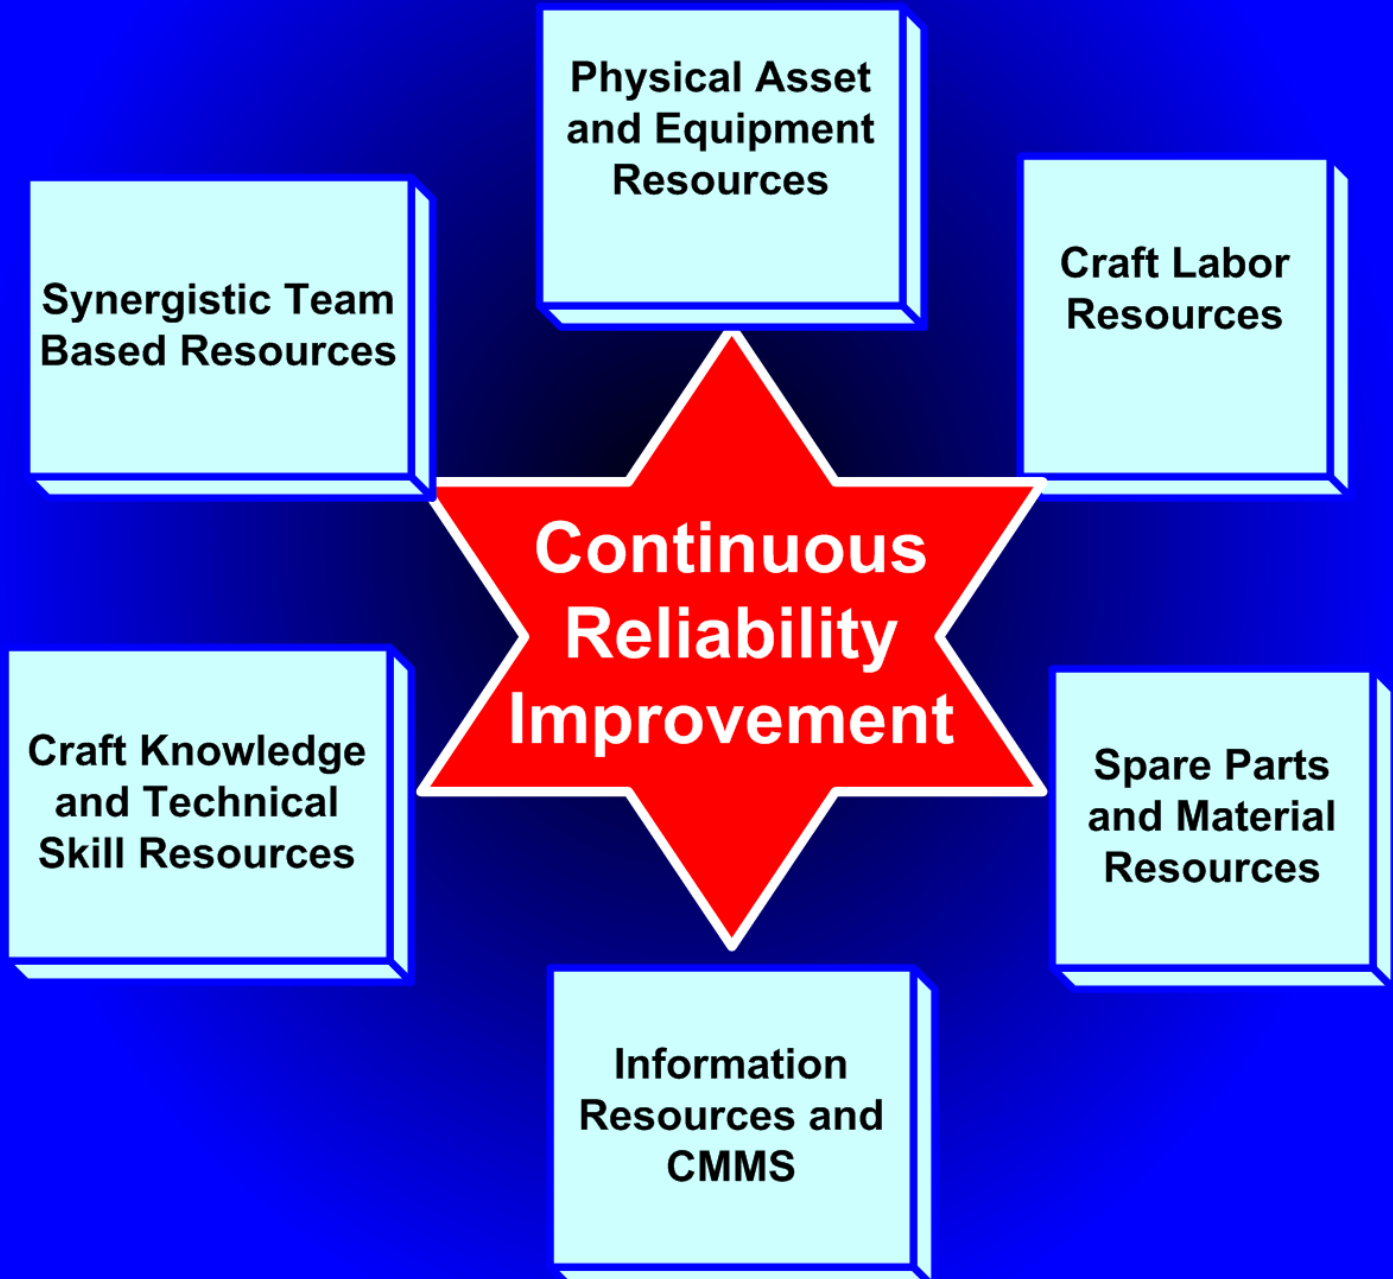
Physical Asset and Equipment Resources

Synergistic Team Based Resources

Craft Labor Resources

Continuous Reliability Improvement

Craft Knowledge and Technical Skill Resources

Spare Parts and Material Resources

Information Resources and CMMS